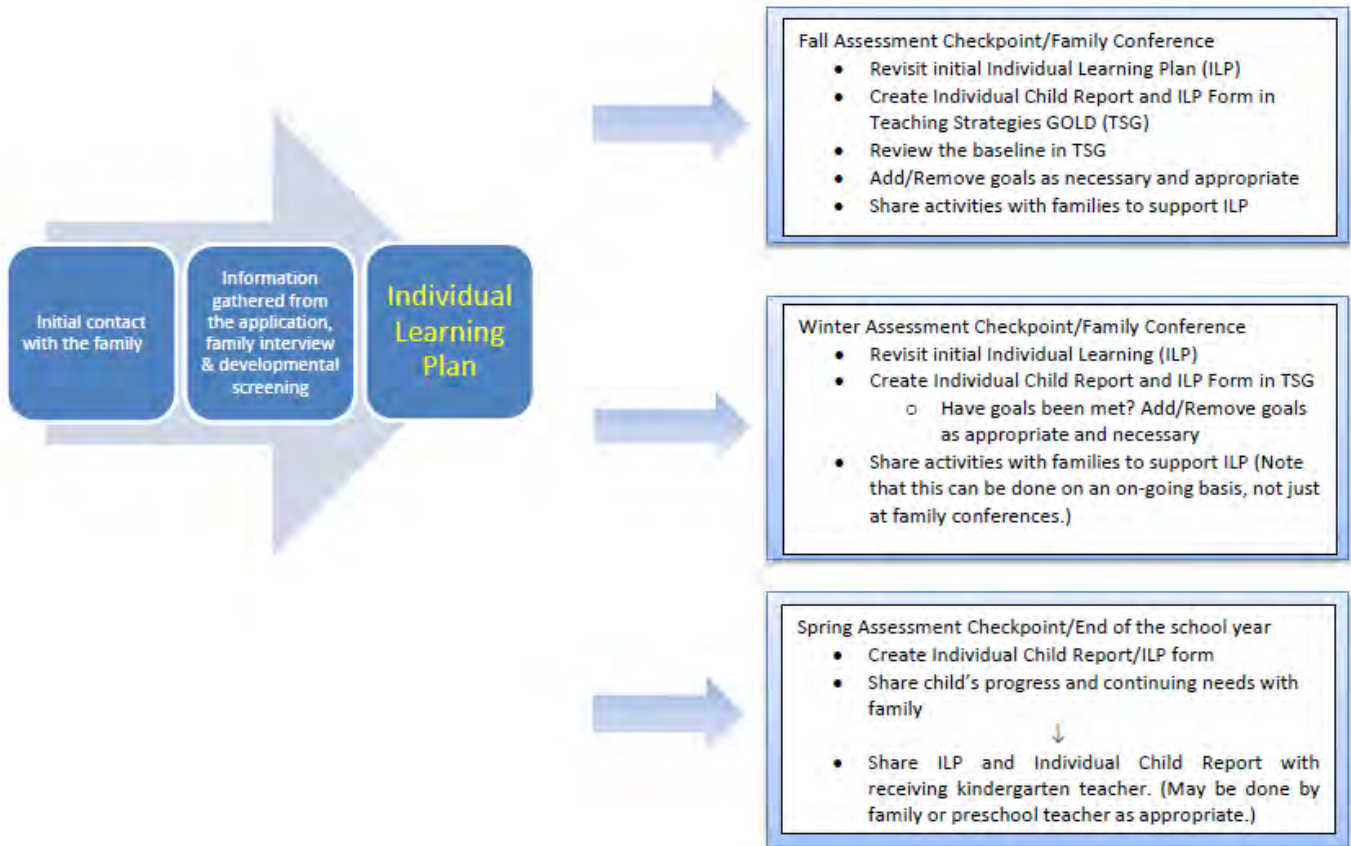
Initial contact with the family

Information gathered from the application, family interview & developmental screening

Individual Learning Plan

Fall Assessment Checkpoint/Family Conference
- Revisit initial Individual Learning Plan (ILP)
- Create Individual Child Report and ILP Form in Teaching Strategies GOLD (TSG)
- Review the baseline in TSG
- Add/Remove goals as necessary and appropriate
- Share activities with families to support ILP

Winter Assessment Checkpoint/Family Conference
- Revisit initial Individual Learning (ILP)
- Create Individual Child Report and ILP Form in TSG
  - Have goals been met? Add/Remove goals as appropriate and necessary
- Share activities with families to support ILP (Note that this can be done on an on-going basis, not just at family conferences.)

Spring Assessment Checkpoint/End of the school year
- Create Individual Child Report/ILP form
- Share child's progress and continuing needs with family
- Share ILP and Individual Child Report with receiving kindergarten teacher. (May be done by family or preschool teacher as appropriate.)